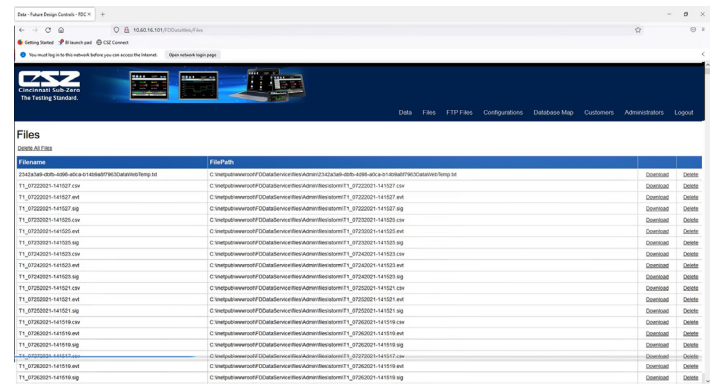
Data - Future Design Controls - FDC ×  +

10.60.16.101/FDCDataWeb/Files

Getting Started  IR launch pad  CSZ Connect

You must log in to this network before you can access the Internet.  Open network login page

CSZ
Cincinnati Sub-Zero
The Testing Standard.

Data  Files  FTP Files  Configurations  Database Map  Customers  Administrators  Logout

Files

Delete All Files

| Filename | FilePath | | |
|---|---|---|---|
| 2342a3a9-dbfb-4d98-a0ca-b14b9a879630DataWebTemp.txt | C:\inetpub\wwwroot\FDDataService\files\Admin\2342a3a9-dbfb-4d98-a0ca-b14b9a879630DataWebTemp.txt | Download | Delete |
| T1_07222021-141527.csv | C:\inetpub\wwwroot\FDDataService\files\Admin\files\storm\T1_07222021-141527.csv | Download | Delete |
| T1_07222021-141527.evt | C:\inetpub\wwwroot\FDDataService\files\Admin\files\storm\T1_07222021-141527.evt | Download | Delete |
| T1_07222021-141527.sig | C:\inetpub\wwwroot\FDDataService\files\Admin\files\storm\T1_07222021-141527.sig | Download | Delete |
| T1_07232021-141525.csv | C:\inetpub\wwwroot\FDDataService\files\Admin\files\storm\T1_07232021-141525.csv | Download | Delete |
| T1_07232021-141525.evt | C:\inetpub\wwwroot\FDDataService\files\Admin\files\storm\T1_07232021-141525.evt | Download | Delete |
| T1_07232021-141525.sig | C:\inetpub\wwwroot\FDDataService\files\Admin\files\storm\T1_07232021-141525.sig | Download | Delete |
| T1_07242021-141523.csv | C:\inetpub\wwwroot\FDDataService\files\Admin\files\storm\T1_07242021-141523.csv | Download | Delete |
| T1_07242021-141523.evt | C:\inetpub\wwwroot\FDDataService\files\Admin\files\storm\T1_07242021-141523.evt | Download | Delete |
| T1_07242021-141523.sig | C:\inetpub\wwwroot\FDDataService\files\Admin\files\storm\T1_07242021-141523.sig | Download | Delete |
| T1_07252021-141521.csv | C:\inetpub\wwwroot\FDDataService\files\Admin\files\storm\T1_07252021-141521.csv | Download | Delete |
| T1_07252021-141521.evt | C:\inetpub\wwwroot\FDDataService\files\Admin\files\storm\T1_07252021-141521.evt | Download | Delete |
| T1_07252021-141521.sig | C:\inetpub\wwwroot\FDDataService\files\Admin\files\storm\T1_07252021-141521.sig | Download | Delete |
| T1_07262021-141519.csv | C:\inetpub\wwwroot\FDDataService\files\Admin\files\storm\T1_07262021-141519.csv | Download | Delete |
| T1_07262021-141519.evt | C:\inetpub\wwwroot\FDDataService\files\Admin\files\storm\T1_07262021-141519.evt | Download | Delete |
| T1_07262021-141519.sig | C:\inetpub\wwwroot\FDDataService\files\Admin\files\storm\T1_07262021-141519.sig | Download | Delete |
| T1_07272021-141517.csv | C:\inetpub\wwwroot\FDDataService\files\Admin\files\storm\T1_07272021-141517.csv | Download | Delete |
| T1_07262021-141519.evt | C:\inetpub\wwwroot\FDDataService\files\Admin\files\storm\T1_07262021-141519.evt | Download | Delete |
| T1_07262021-141519.sig | C:\inetpub\wwwroot\FDDataService\files\Admin\files\storm\T1_07262021-141519.sig | Download | Delete |